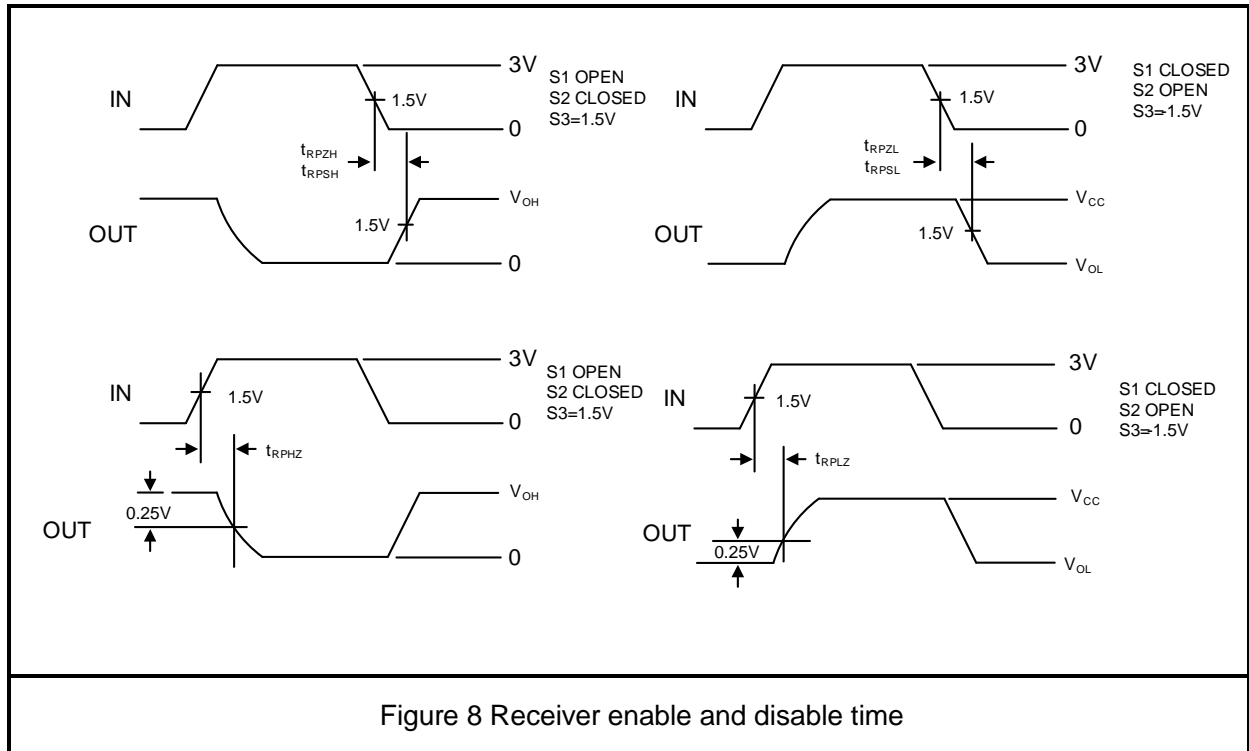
IN

3V

1.5V

0

$t_{RPZH}$
$t_{RPSH}$

$V_{OH}$

1.5V

OUT

0

S1 OPEN
S2 CLOSED
S3=1.5V

IN

3V

1.5V

0

$t_{RPZL}$
$t_{RPSL}$

$V_{CC}$

OUT

1.5V

$V_{OL}$

S1 CLOSED
S2 OPEN
S3=1.5V

IN

3V

1.5V

0

$t_{RPHZ}$

0.25V

$V_{OH}$

OUT

0

S1 OPEN
S2 CLOSED
S3=1.5V

IN

3V

1.5V

0

$t_{RPLZ}$

$V_{CC}$

OUT

0.25V

$V_{OL}$

S1 CLOSED
S2 OPEN
S3=1.5V

Figure 8 Receiver enable and disable time